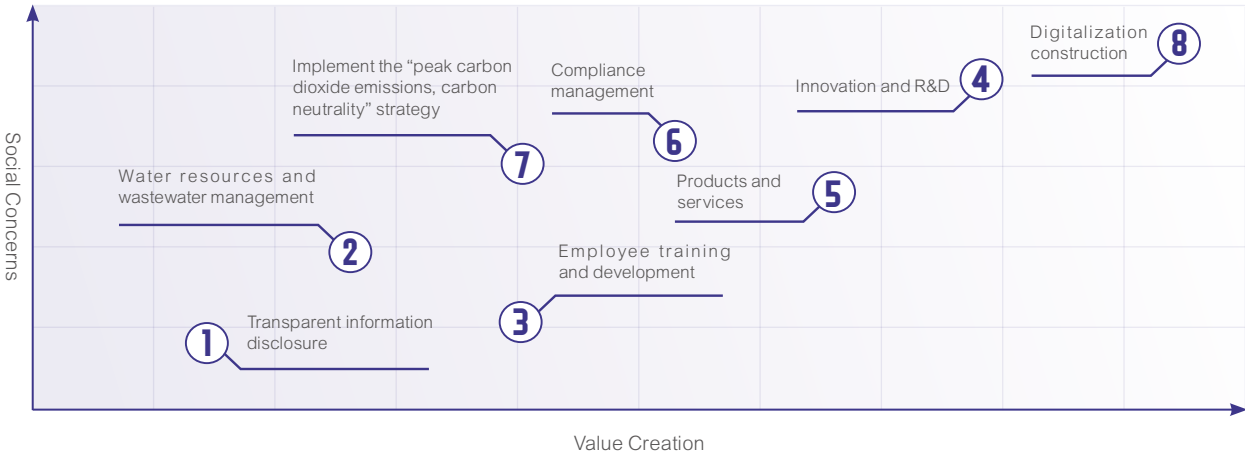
Social Concerns

Digitalization construction
8

Implement the "peak carbon dioxide emissions, carbon neutrality" strategy
7

Compliance management
6

Innovation and R&D
4

Products and services
5

Water resources and wastewater management
2

Employee training and development
3

Transparent information disclosure
1

Value Creation